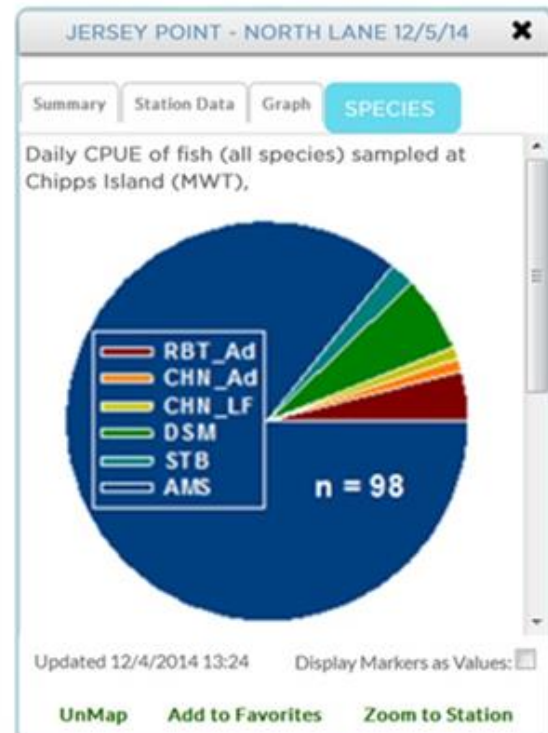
JERSEY POINT - NORTH LANE 12/5/14

Summary
Station Data
Graph
SPECIES

Daily CPUE of fish (all species) sampled at Chipps Island (MWT),

RBT_Ad
CHN_Ad
CHN_LF
DSM
STB
AMS

n = 98

Updated 12/4/2014 13:24
Display Markers as Values:

UnMap
Add to Favorites
Zoom to Station